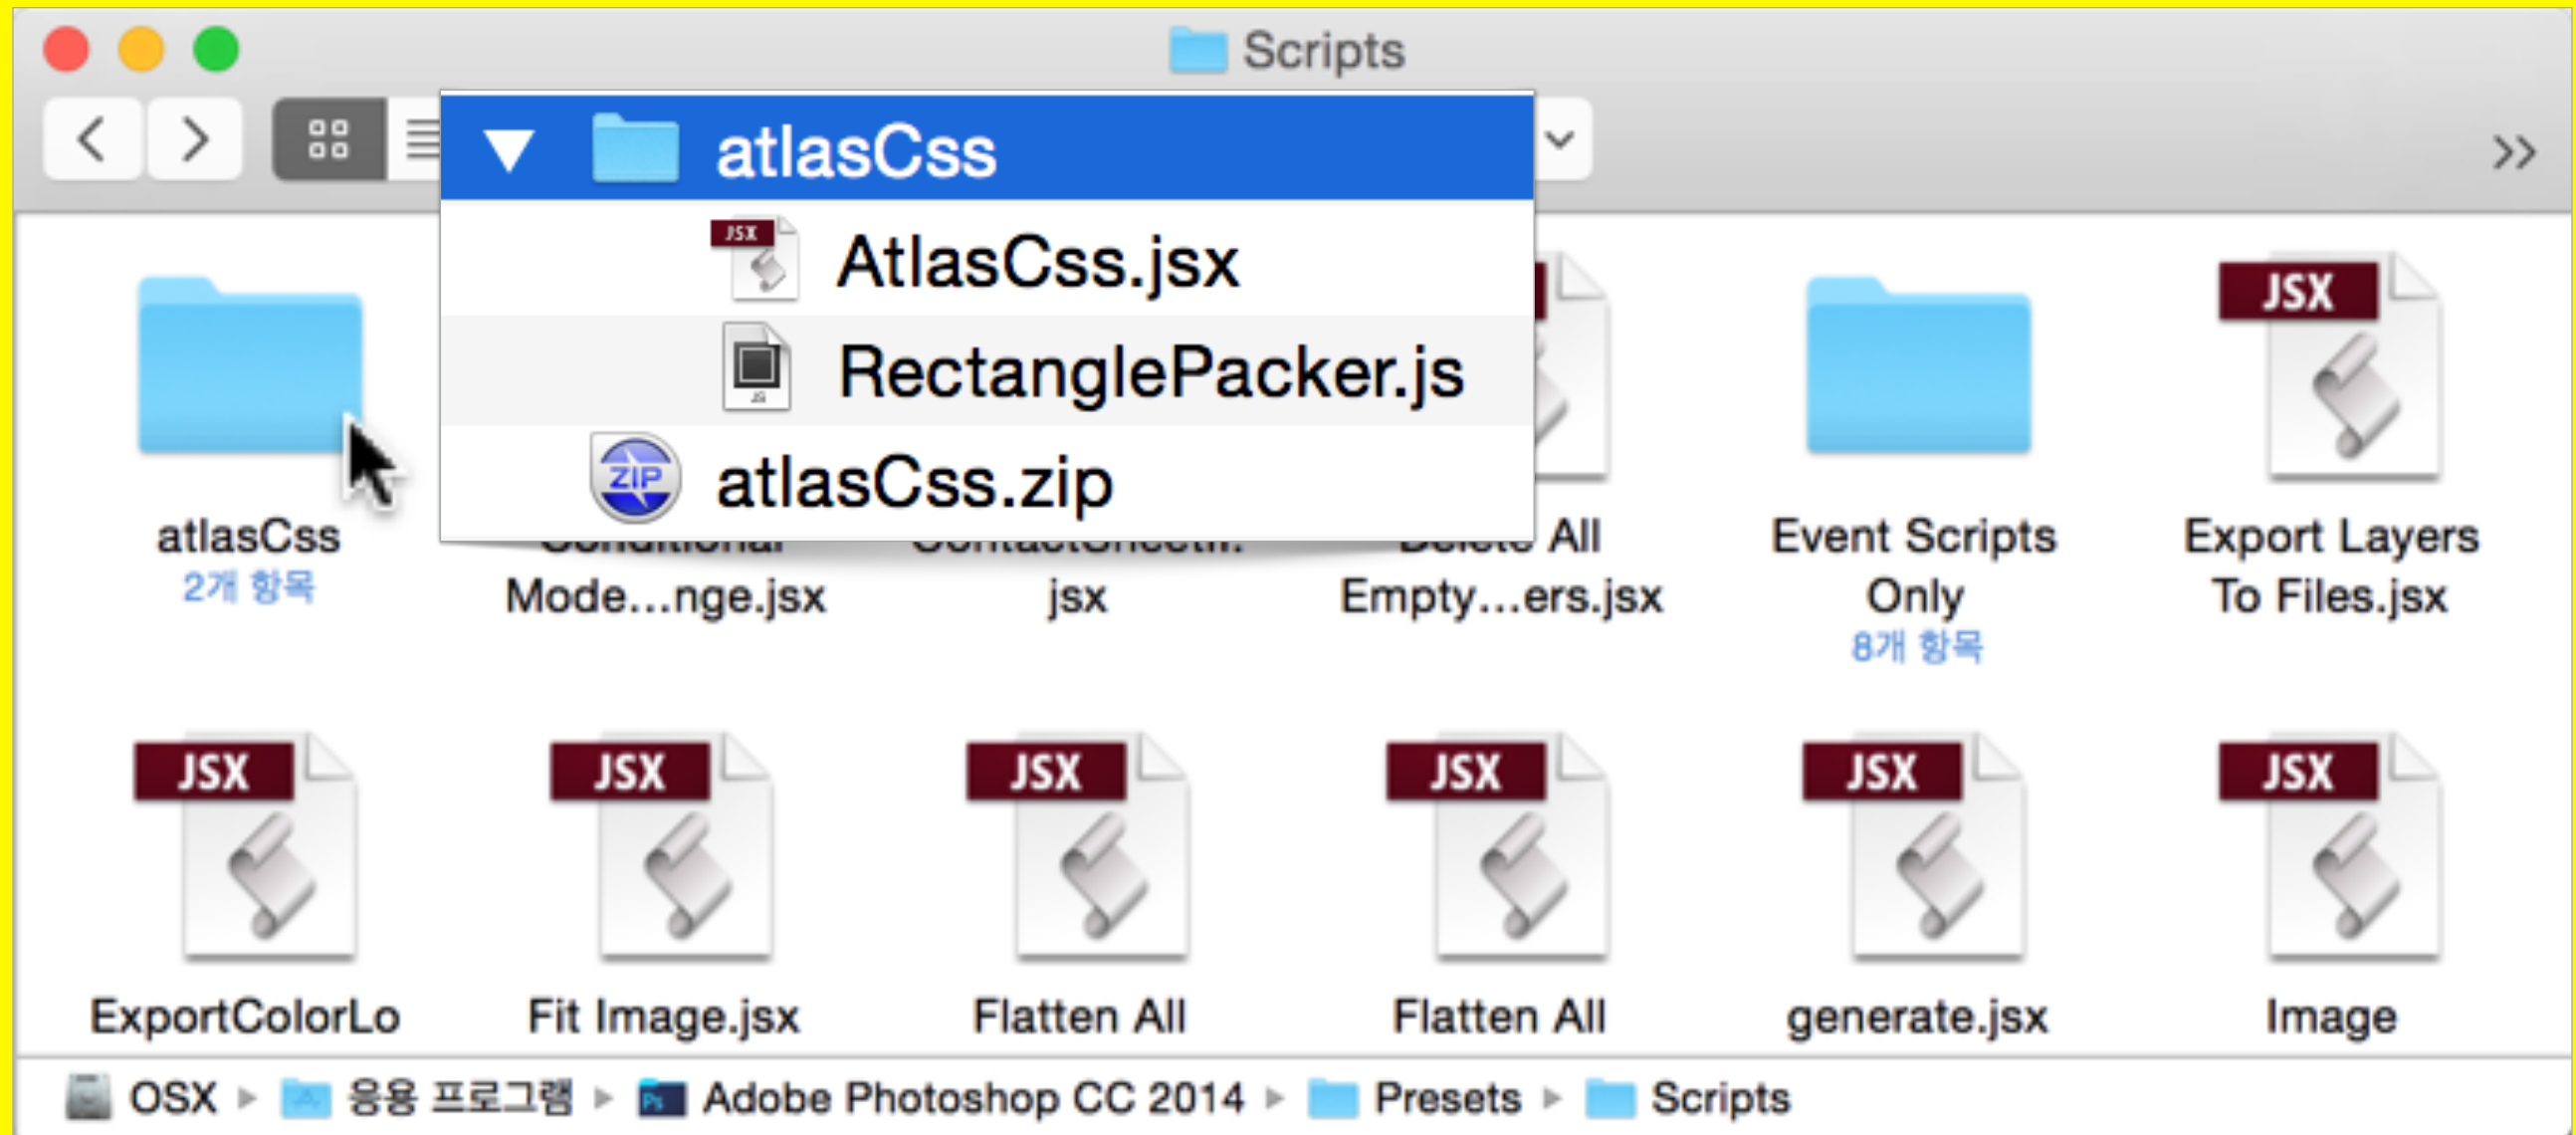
Scripts

atlasCss
AtlasCss.jsx
RectanglePacker.js
atlasCss.zip

atlasCss
2개 항목

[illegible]
Mode...nge.jsx

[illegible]
jsx

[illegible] All
Empty...ers.jsx

Event Scripts Only
8개 항목

Export Layers To Files.jsx

JSX
ExportColorLo

JSX
Fit Image.jsx

JSX
Flatten All

JSX
Flatten All

JSX
generate.jsx

JSX
Image

OSX ▸ 응용 프로그램 ▸ Adobe Photoshop CC 2014 ▸ Presets ▸ Scripts